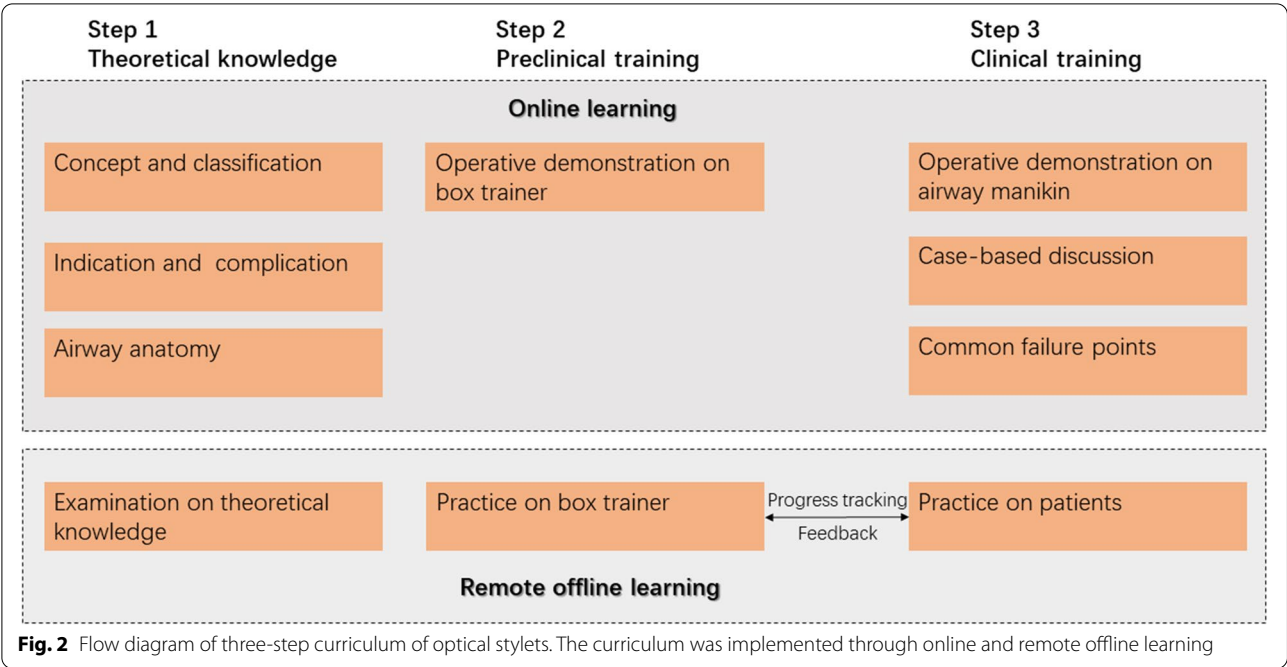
Step 1
Theoretical knowledge

Step 2
Preclinical training

Step 3
Clinical training

Online learning

Concept and classification

Indication and complication

Airway anatomy

Operative demonstration on box trainer

Operative demonstration on airway manikin

Case-based discussion

Common failure points

Examination on theoretical knowledge

Practice on box trainer

Progress tracking

Feedback

Practice on patients

Remote offline learning

**Fig. 2** Flow diagram of three-step curriculum of optical stylets. The curriculum was implemented through online and remote offline learning